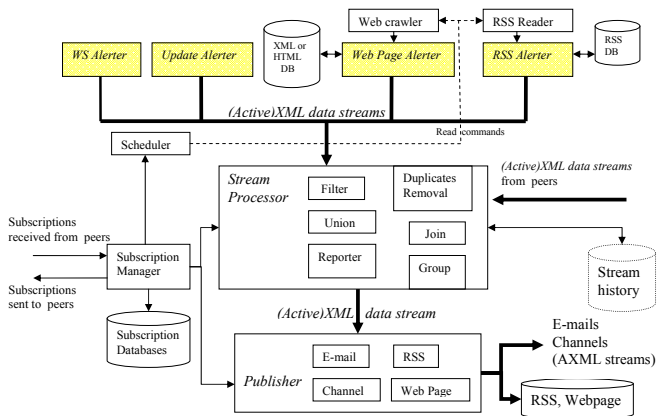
Web crawler
RSS Reader
WS Alerter
Update Alerter
XML or HTML DB
Web Page Alerter
RSS Alerter
RSS DB
(Active)XML data streams
Read commands
Scheduler
Stream Processor
Filter
Duplicates Removal
(Active)XML data streams from peers
Union
Join
Reporter
Group
Subscriptions received from peers
Subscription Manager
Subscriptions sent to peers
Stream history
(Active)XML data stream
Subscription Databases
E-mail
RSS
Publisher
Channel
Web Page
E-mails
Channels
(AXML streams)
RSS, Webpage